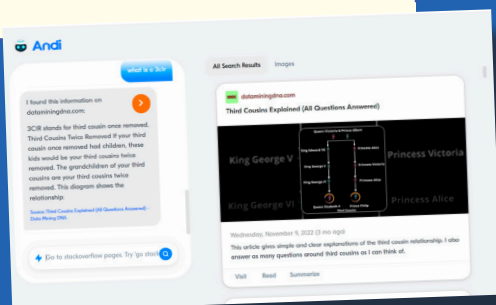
Andi

what is a 3c1r

I found this information on dataminingdna.com:

3C1R stands for third cousin once removed. Third Cousins Twice Removed If your third cousin once removed had children, these kids would be your third cousins twice removed. The grandchildren of your third cousins are your third cousins twice removed. This diagram shows the relationship:

Source: Third Cousins Explained (All Questions Answered) - Data Mining DNA

Go to stackoverflow pages. Try 'go stack

All Search Results   Images

dataminingdna.com

Third Cousins Explained (All Questions Answered)

King George V

Princess Victoria

King George VI

Princess Alice

Wednesday, November 9, 2022 (3 mo ago)

This article gives simple and clear explanations of the third cousin relationship. I also answer as many questions around third cousins as I can think of.

Visit   Read   Summarize